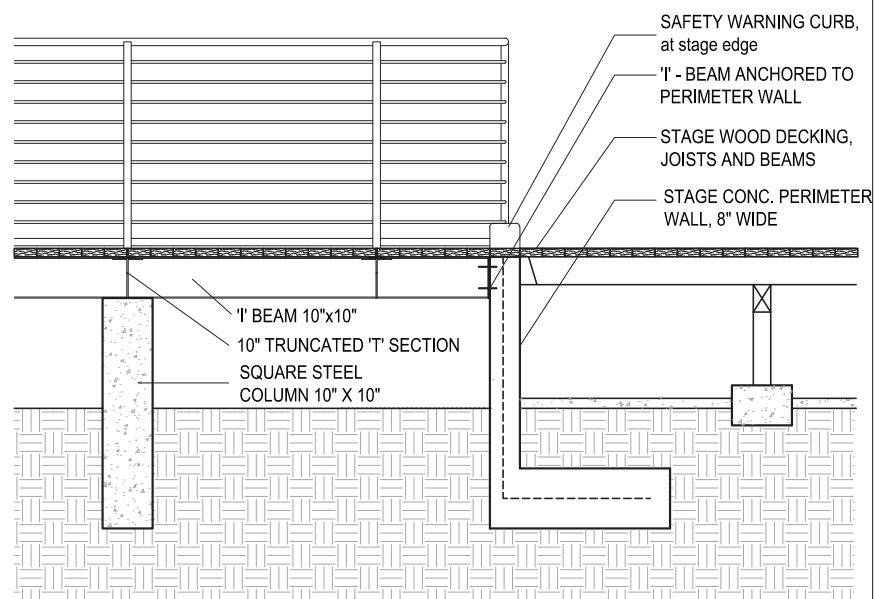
SAFETY WARNING CURB, at stage edge

'I' - BEAM ANCHORED TO PERIMETER WALL

STAGE WOOD DECKING, JOISTS AND BEAMS

STAGE CONC. PERIMETER WALL, 8" WIDE

'I' BEAM 10"x10"

10" TRUNCATED 'T' SECTION

SQUARE STEEL COLUMN 10" X 10"